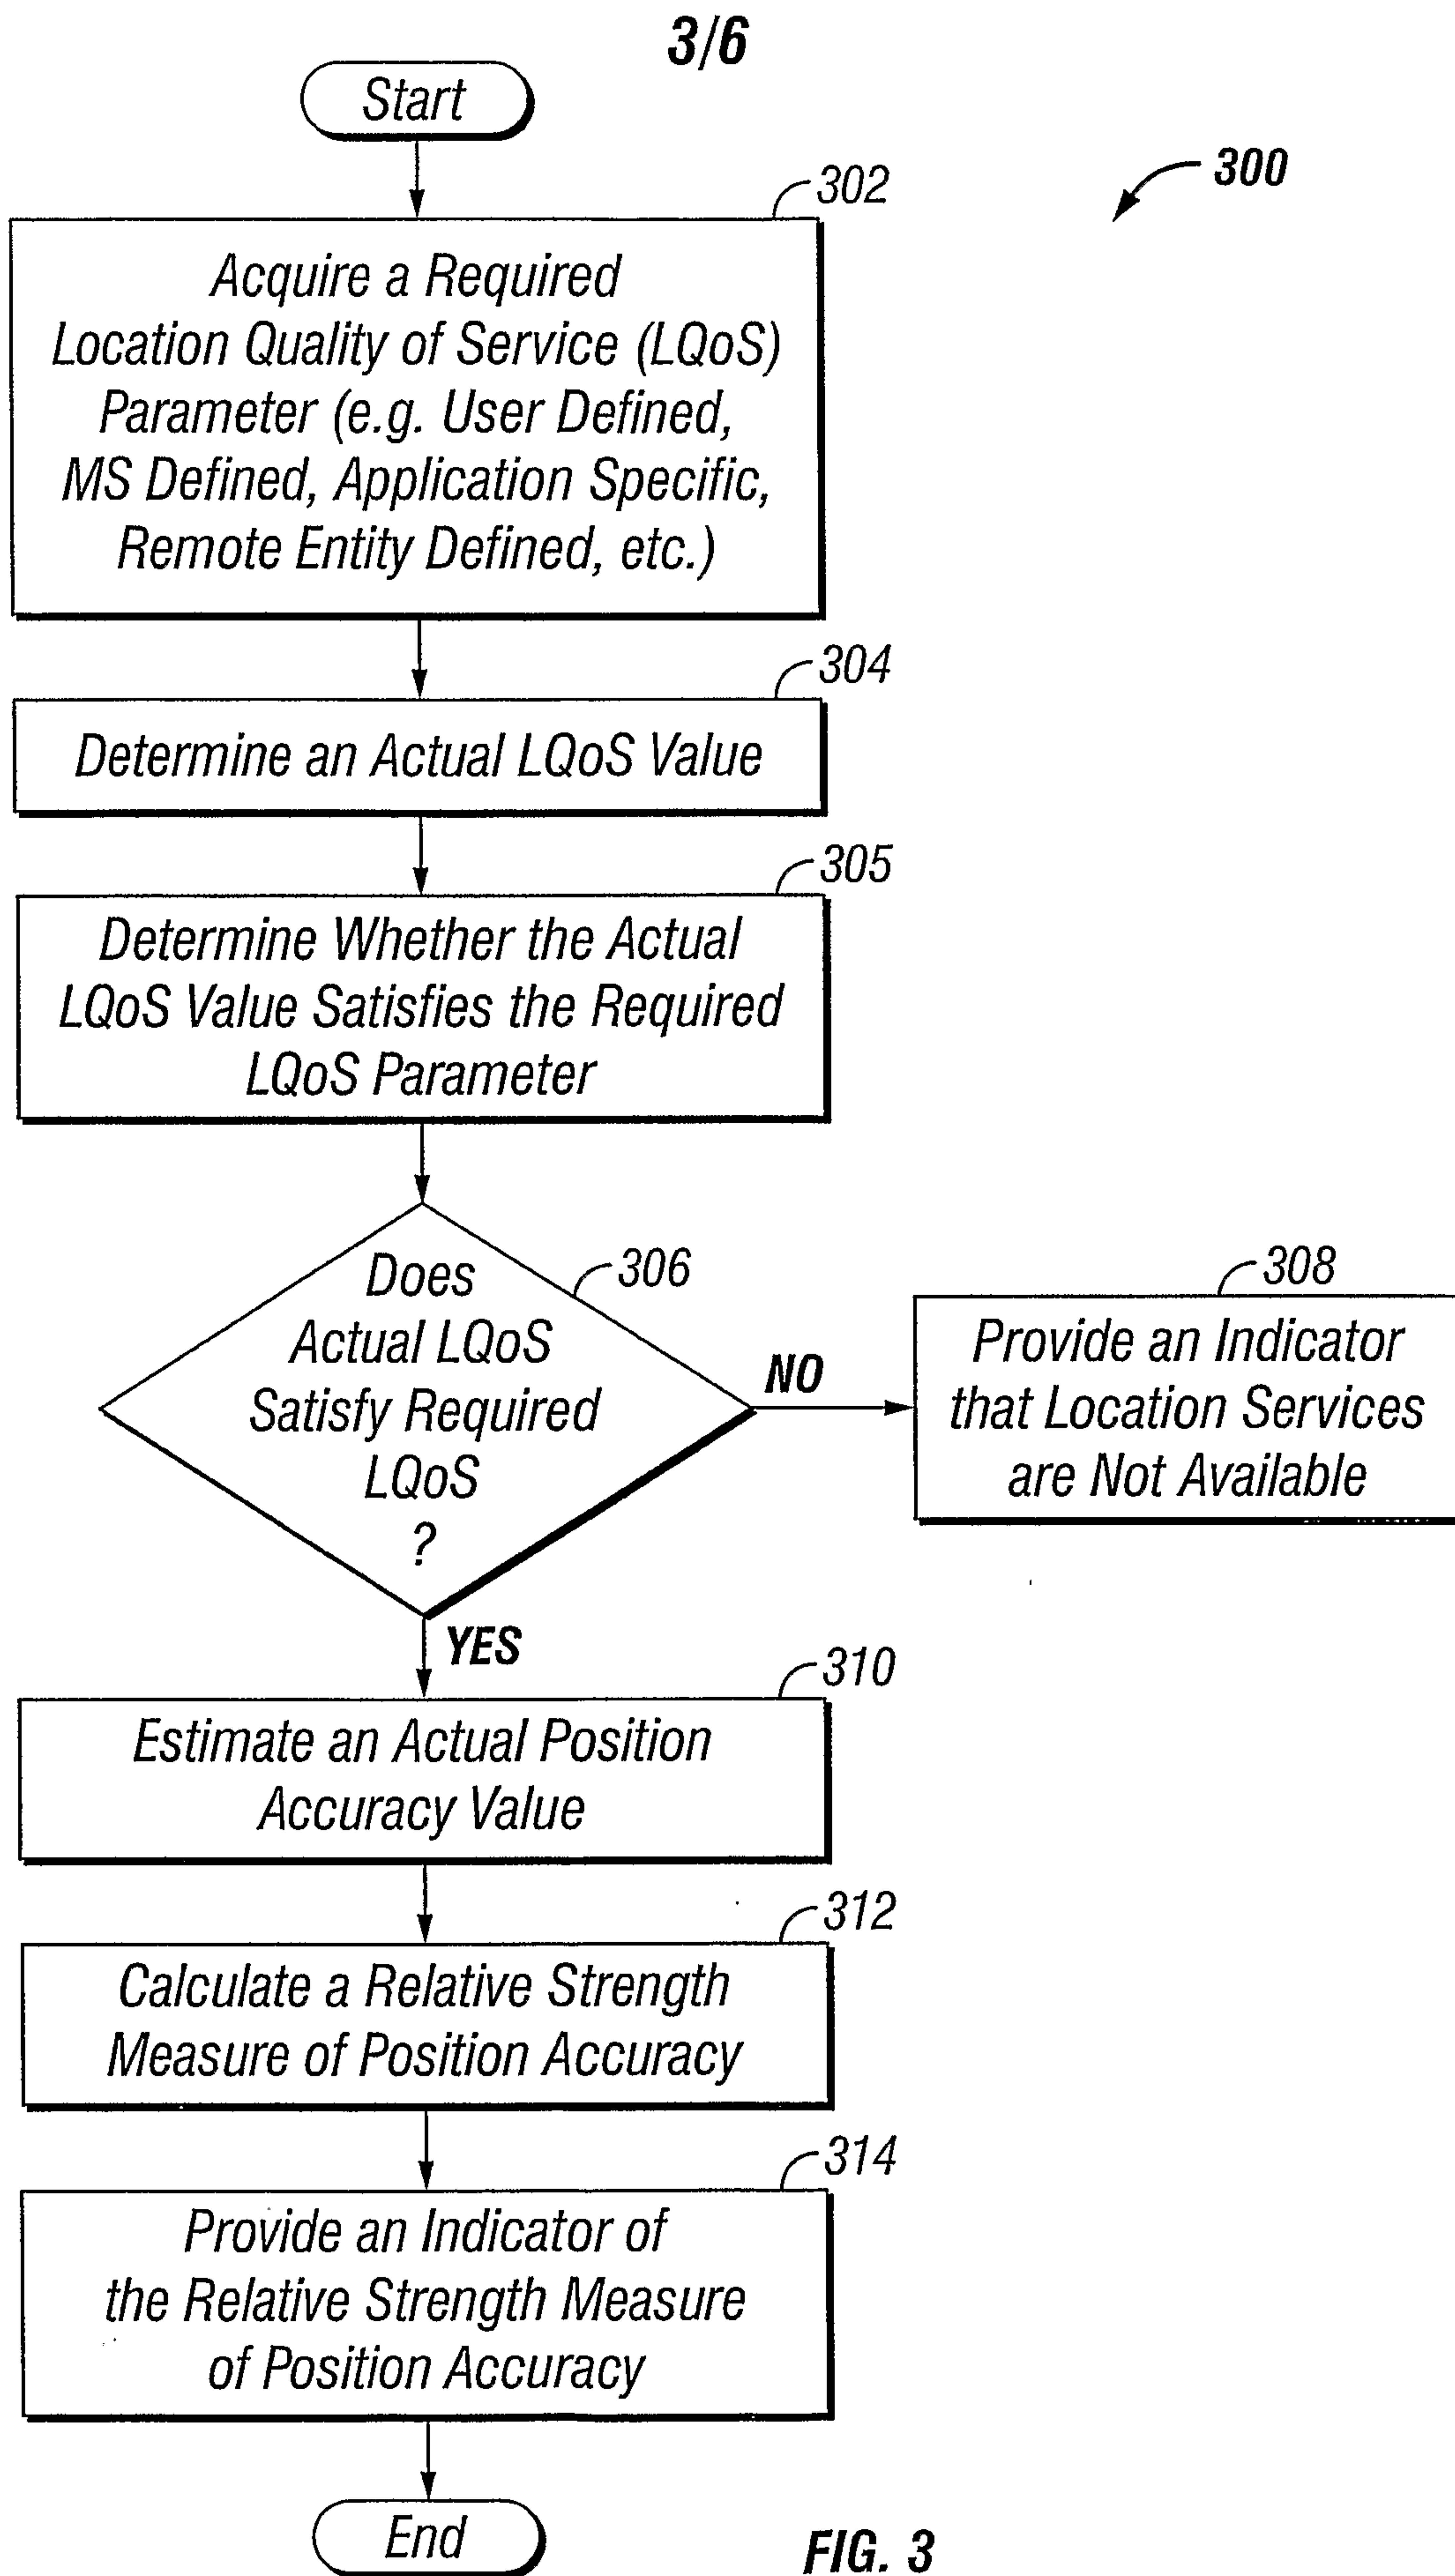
3/6

Start

300

302

Acquire a Required Location Quality of Service (LQoS) Parameter (e.g. User Defined, MS Defined, Application Specific, Remote Entity Defined, etc.)

304

Determine an Actual LQoS Value

305

Determine Whether the Actual LQoS Value Satisfies the Required LQoS Parameter

306

Does Actual LQoS Satisfy Required LQoS ?

NO

308

Provide an Indicator that Location Services are Not Available

YES

310

Estimate an Actual Position Accuracy Value

312

Calculate a Relative Strength Measure of Position Accuracy

314

Provide an Indicator of the Relative Strength Measure of Position Accuracy

End

FIG. 3